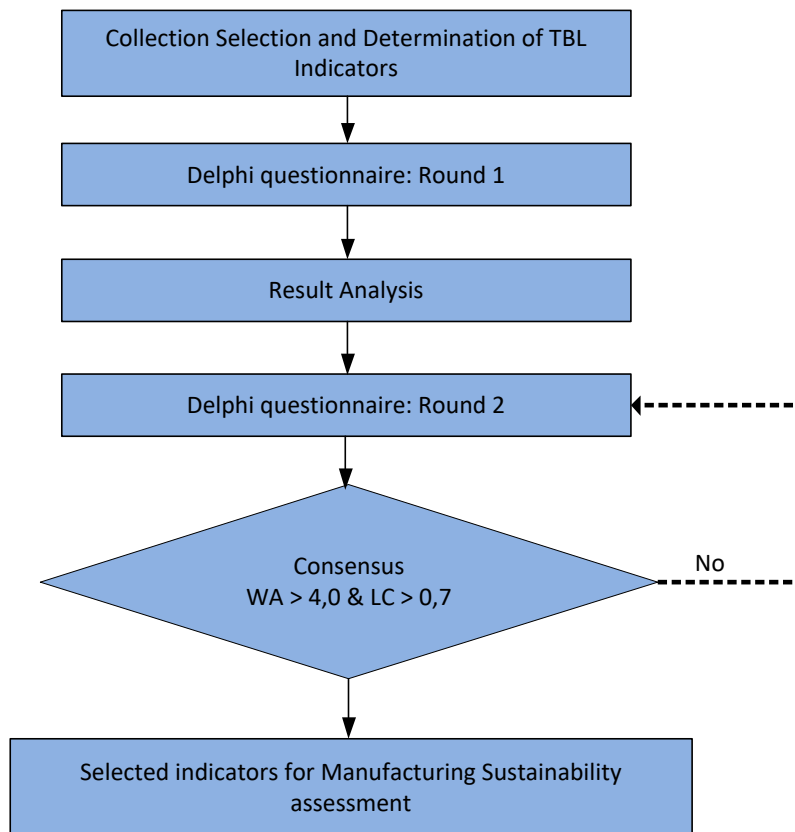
Collection Selection and Determination of TBL Indicators

Delphi questionnaire: Round 1

Result Analysis

Delphi questionnaire: Round 2

Consensus
WA > 4,0 & LC > 0,7

No

Selected indicators for Manufacturing Sustainability assessment